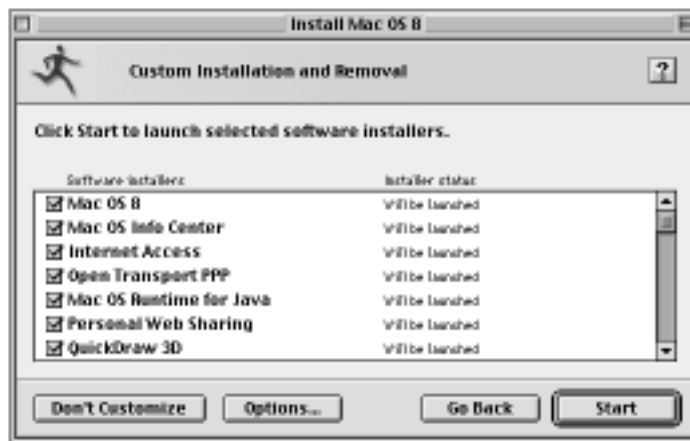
Install Mac OS 8

Custom Installation and Removal

?

Click Start to launch selected software installers.

| Software installers | Installer status |
|---|---|
| ☑ Mac OS 8 | Will be launched |
| ☑ Mac OS Info Center | Will be launched |
| ☑ Internet Access | Will be launched |
| ☑ Open Transport PPP | Will be launched |
| ☑ Mac OS Runtime for Java | Will be launched |
| ☑ Personal Web Sharing | Will be launched |
| ☑ QuickDraw 3D | Will be launched |

Don't Customize

Options...

Go Back

Start